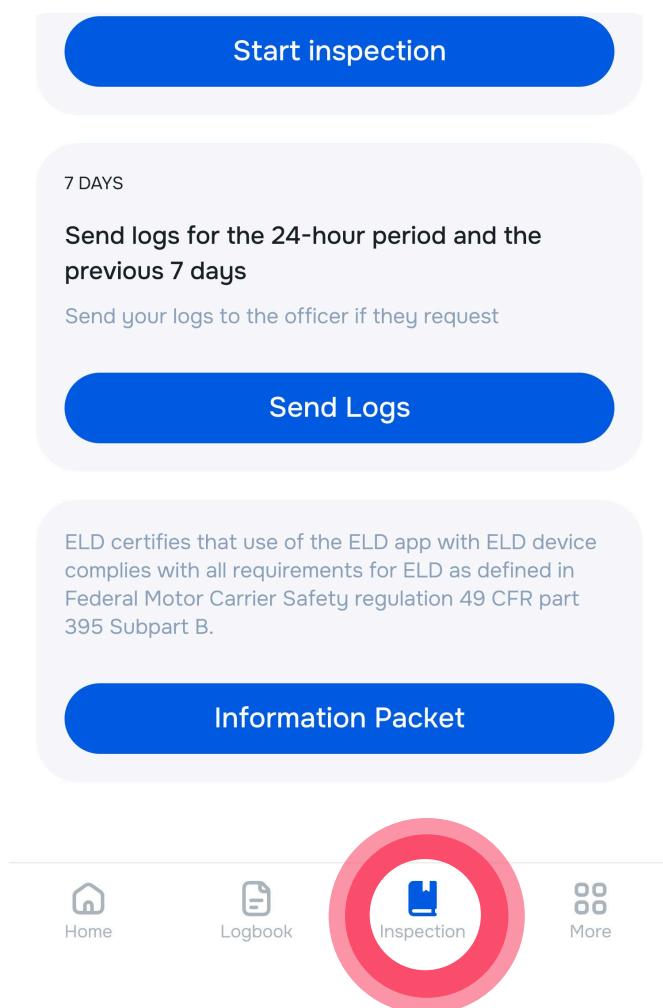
Start inspection

7 DAYS

Send logs for the 24-hour period and the previous 7 days

Send your logs to the officer if they request

Send Logs

ELD certifies that use of the ELD app with ELD device complies with all requirements for ELD as defined in Federal Motor Carrier Safety regulation 49 CFR part 395 Subpart B.

Information Packet

Home
Logbook
Inspection
More